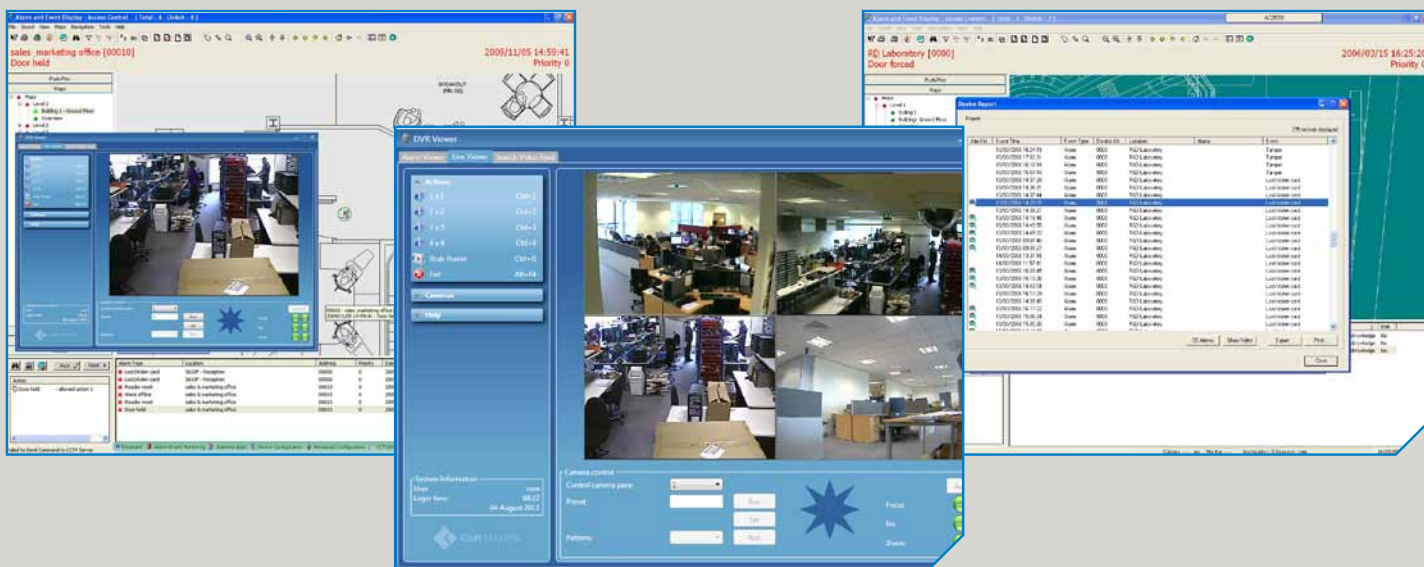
Alarm and Event Display - Access Control

sales marketing office [00010]
Door held
2009/11/05 14:59:41
Priority 0

DVR Viewer

Alarm Viewer | Live Viewer | Search Video Feed

Actions
1 x 1 Ctrl+1
2 x 2 Ctrl+2
3 x 3 Ctrl+3
4 x 4 Ctrl+4
Stub Viewer Ctrl+0
Exit Alt+F4

Cameras

Help

System Information
User
Logon time
04 August 2011

Camera control
Control camera pane
Preset
Set
Patterns
Focus
Iris
Zoom

Alarm and Event Display - Access Control

RD Laboratory [0090]
Door forced
2006/03/15 16:25:20
Priority

Device Report
Export
Close